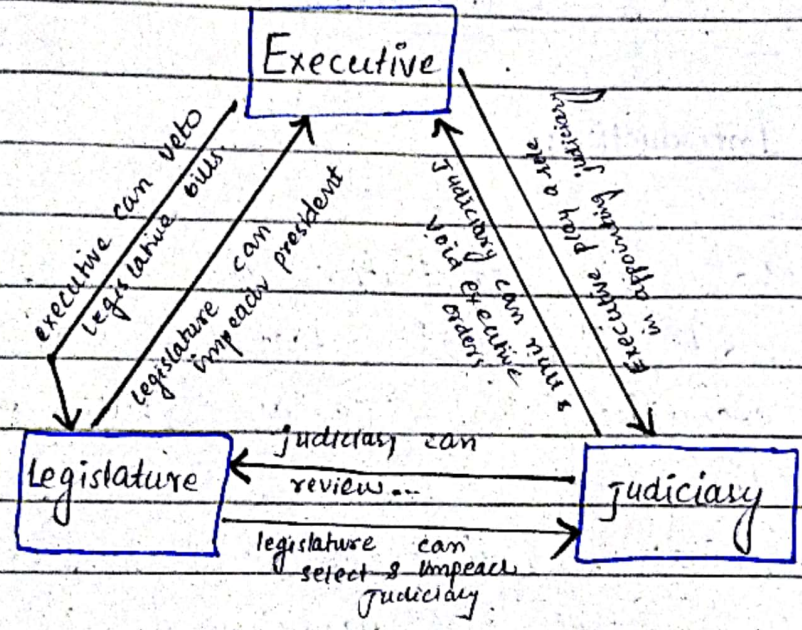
Executive

executive can veto legislative bills

legislature can impeach president

Judiciary can null & void executive orders

Executive play a role in appointing judiciary

Legislature

Judiciary

Judiciary can review...

legislature can select & impeach judiciary